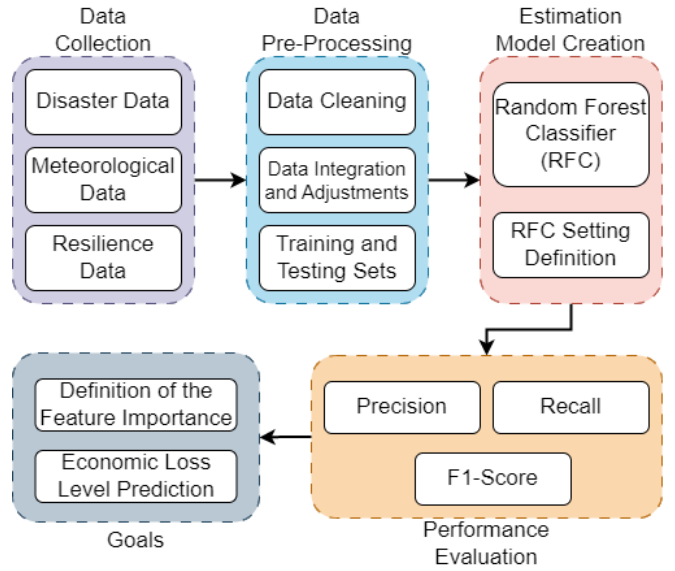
Data Collection

Disaster Data

Meteorological Data

Resilience Data

Data Pre-Processing

Data Cleaning

Data Integration and Adjustments

Training and Testing Sets

Estimation Model Creation

Random Forest Classifier (RFC)

RFC Setting Definition

Definition of the Feature Importance

Economic Loss Level Prediction

Goals

Precision

Recall

F1-Score

Performance Evaluation